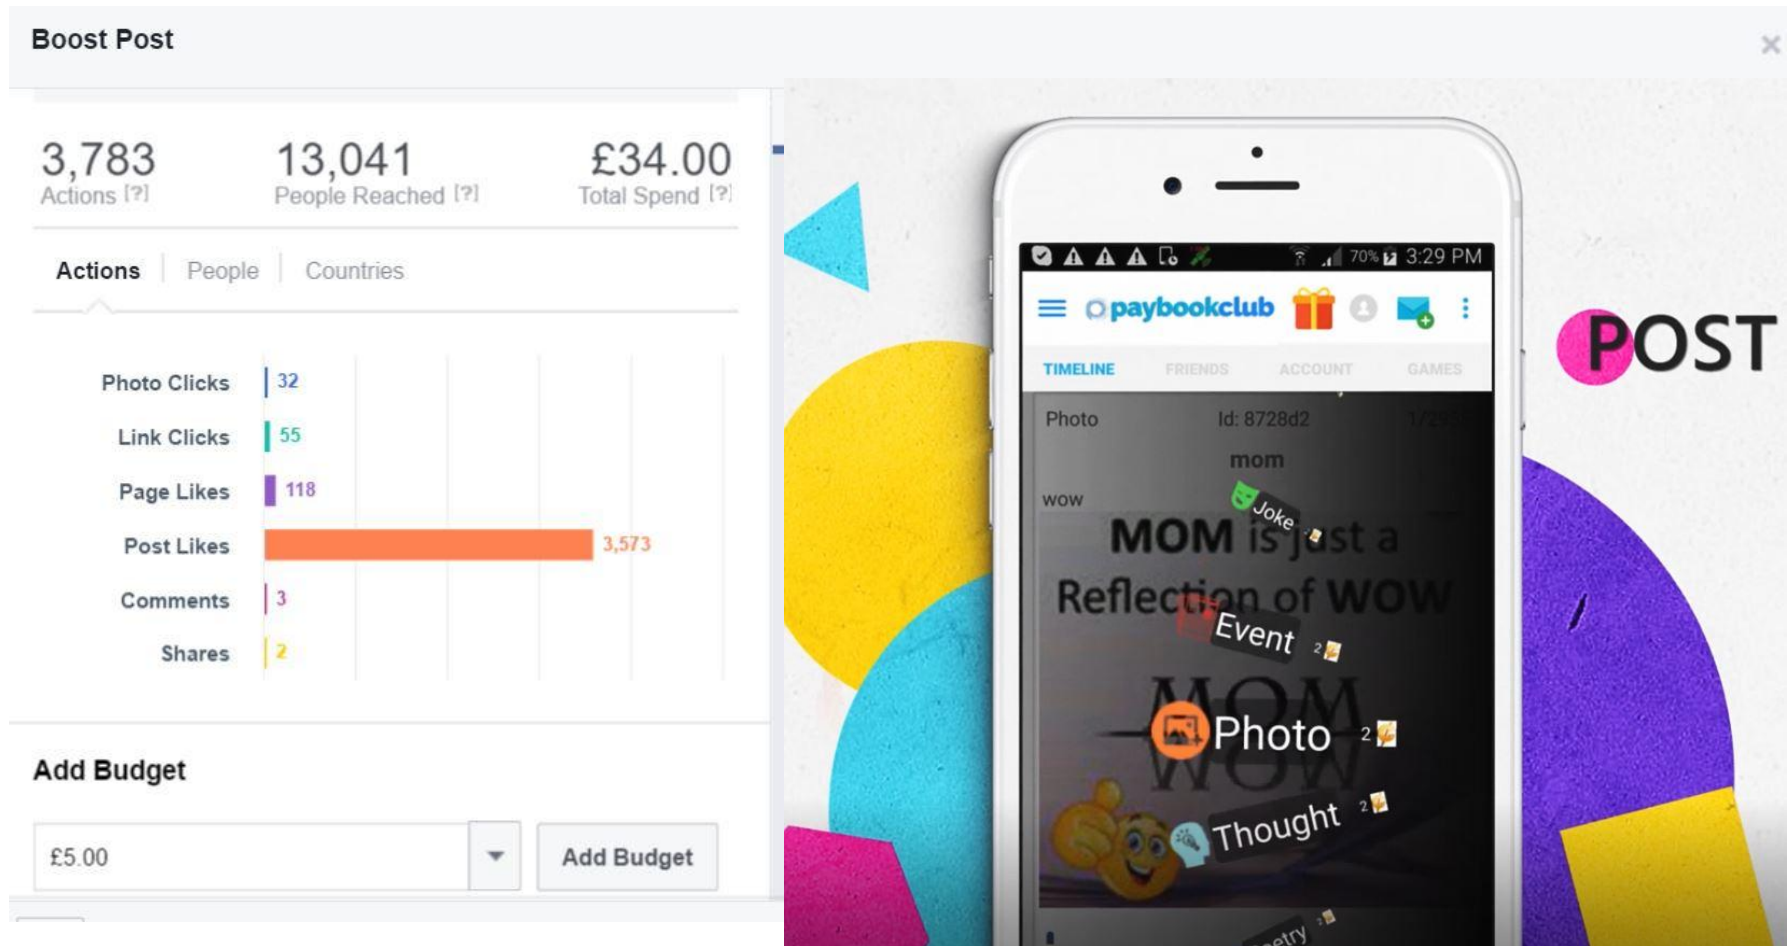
Boost Post

3,783
Actions [?]

13,041
People Reached [?]

£34.00
Total Spend [?]

Actions | People | Countries

| | |
|---|---|
| Photo Clicks | 32 |
| Link Clicks | 55 |
| Page Likes | 118 |
| Post Likes | 3,573 |
| Comments | 3 |
| Shares | 2 |

Add Budget

£5.00

Add Budget

70% 3:29 PM

paybookclub

TIMELINE FRIENDS ACCOUNT GAMES

Photo Id: 8728d2 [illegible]

mom

wow

Joke 2

MOM is just a Reflection of WOW

Event 2

MOM WOW

Photo 2

Thought 2

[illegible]etry 2

POST